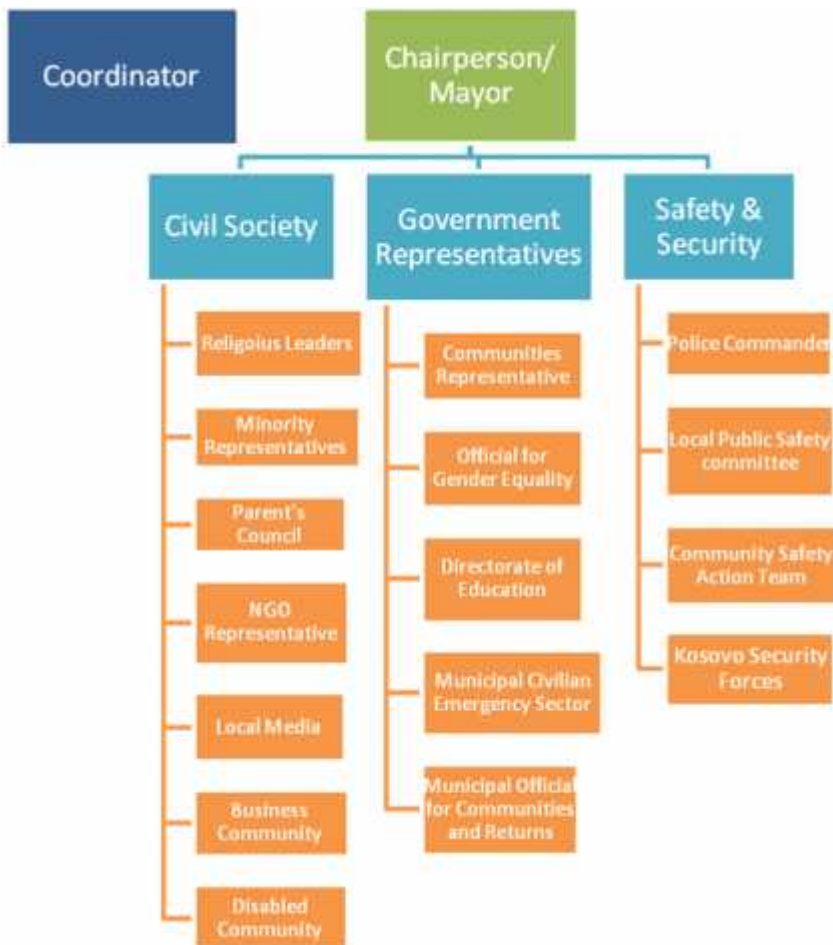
Coordinator

Chairperson/ Mayor

Civil Society

Religoius Leaders

Minority Representatives

Parent's Council

NGO Representative

Local Media

Business Community

Disabled Community

Government Representatives

Communities Representative

Official for Gender Equality

Directorate of Education

Municipal Civilian Emergency Sector

Municipal Official for Communities and Returns

Safety & Security

Police Commander

Local Public Safety committee

Community Safety Action Team

Kosovo Security Forces